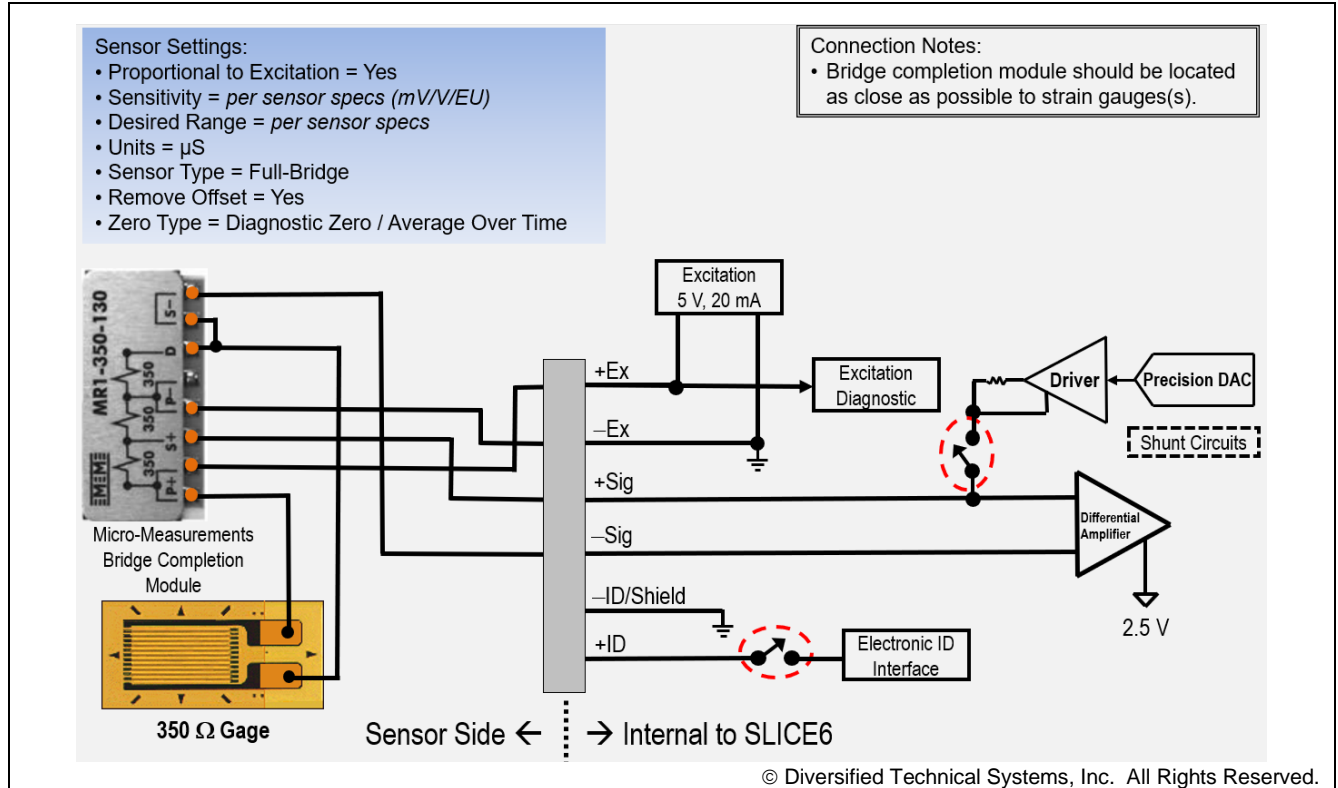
Sensor Settings:
• Proportional to Excitation = Yes
• Sensitivity = per sensor specs (mV/V/EU)
• Desired Range = per sensor specs
• Units = μS
• Sensor Type = Full-Bridge
• Remove Offset = Yes
• Zero Type = Diagnostic Zero / Average Over Time

Connection Notes:
• Bridge completion module should be located as close as possible to strain gauges(s).

MR1-350-130
S–
D
350
P–
350
S+
350
P+
MM

Micro-Measurements Bridge Completion Module

350 Ω Gage

Excitation
5 V, 20 mA

+Ex
–Ex
+Sig
–Sig
–ID/Shield
+ID

Excitation Diagnostic

Driver

Precision DAC

Shunt Circuits

Differential Amplifier

2.5 V

Electronic ID Interface

Sensor Side ← → Internal to SLICE6

© Diversified Technical Systems, Inc. All Rights Reserved.